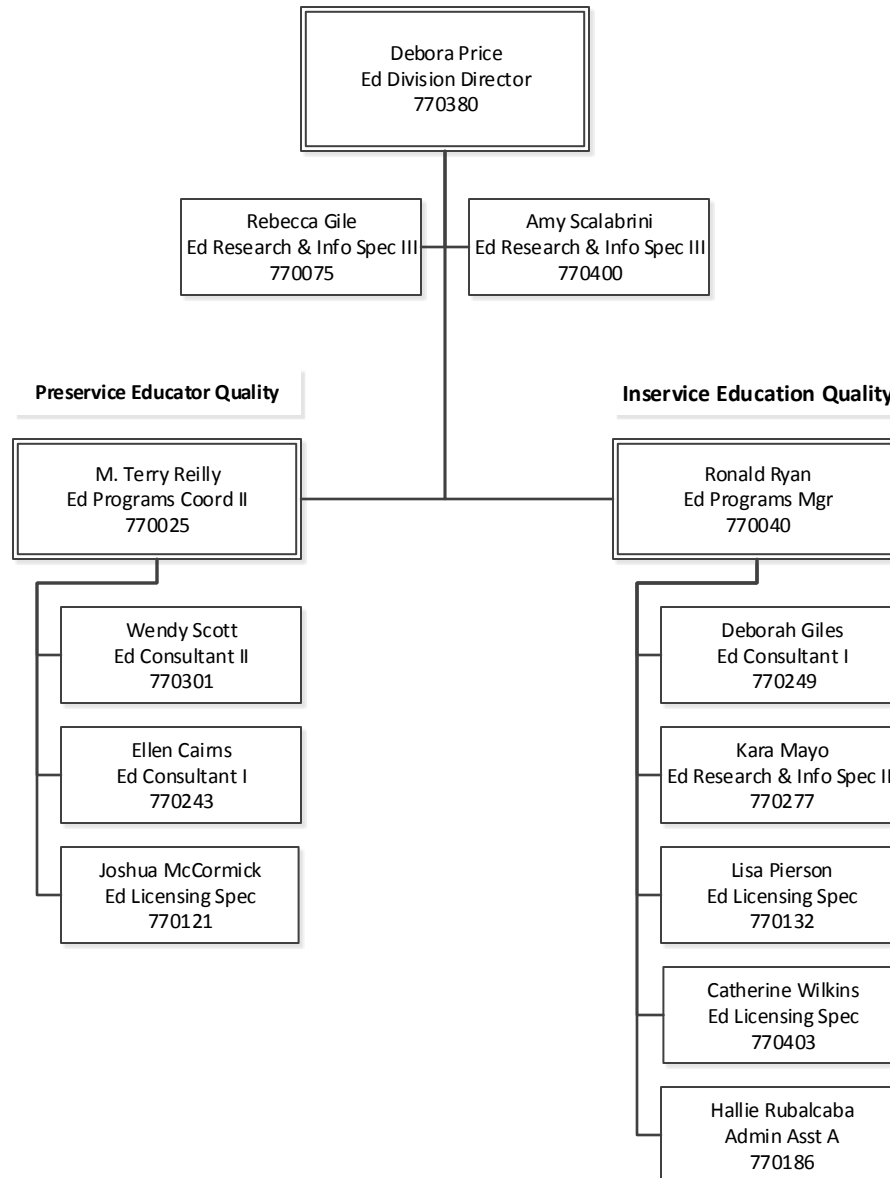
Debora Price
Ed Division Director
770380

Rebecca Gile
Ed Research & Info Spec III
770075

Amy Scalabrini
Ed Research & Info Spec III
770400

Preservice Educator Quality

M. Terry Reilly
Ed Programs Coord II
770025

Wendy Scott
Ed Consultant II
770301

Ellen Cairns
Ed Consultant I
770243

Joshua McCormick
Ed Licensing Spec
770121

Inservice Education Quality

Ronald Ryan
Ed Programs Mgr
770040

Deborah Giles
Ed Consultant I
770249

Kara Mayo
Ed Research & Info Spec II
770277

Lisa Pierson
Ed Licensing Spec
770132

Catherine Wilkins
Ed Licensing Spec
770403

Hallie Rubalcaba
Admin Asst A
770186